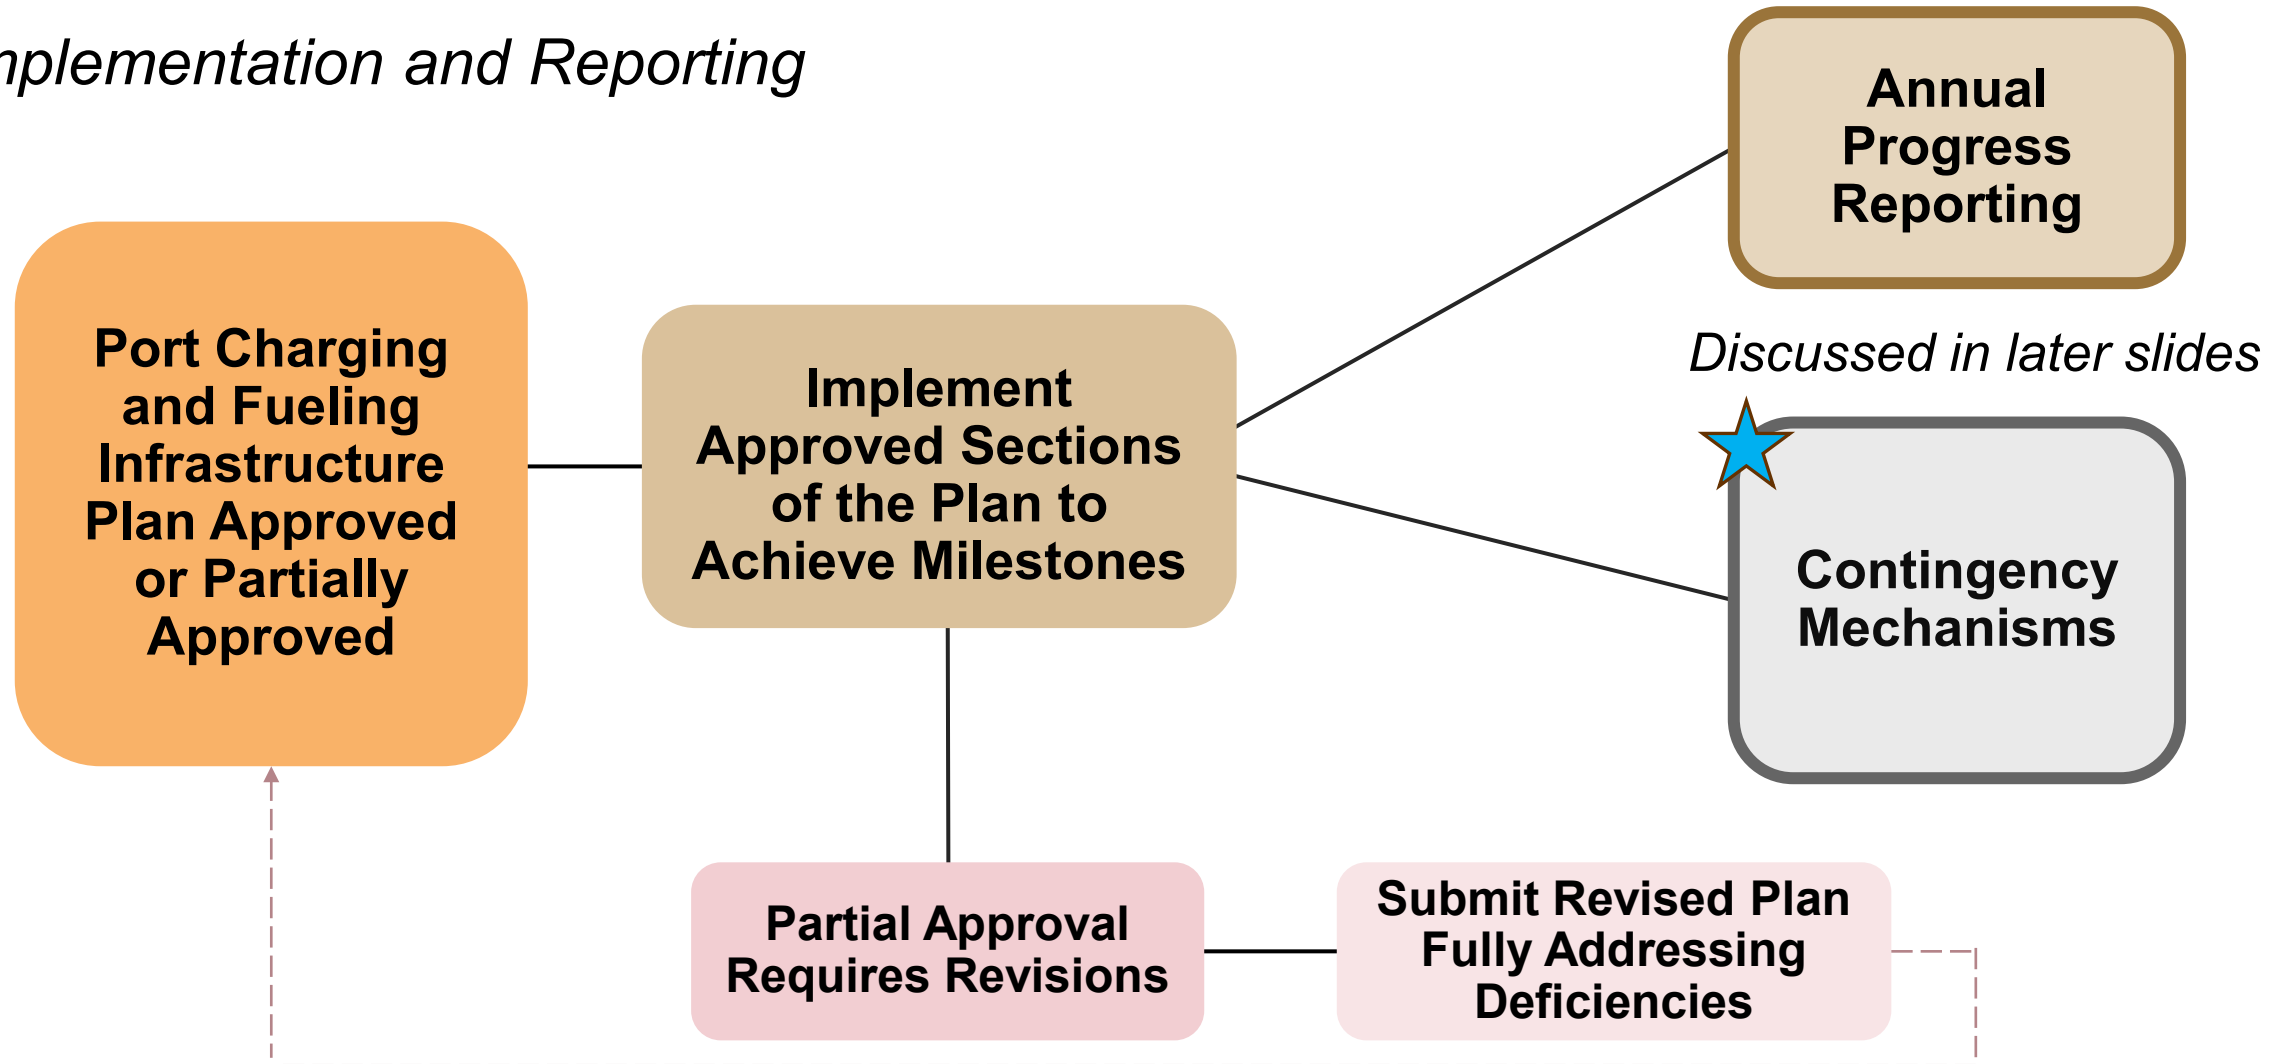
nplementation and Reporting

Port Charging and Fueling Infrastructure Plan Approved or Partially Approved

Implement Approved Sections of the Plan to Achieve Milestones

Annual Progress Reporting

Discussed in later slides

Contingency Mechanisms

Partial Approval Requires Revisions

Submit Revised Plan Fully Addressing Deficiencies